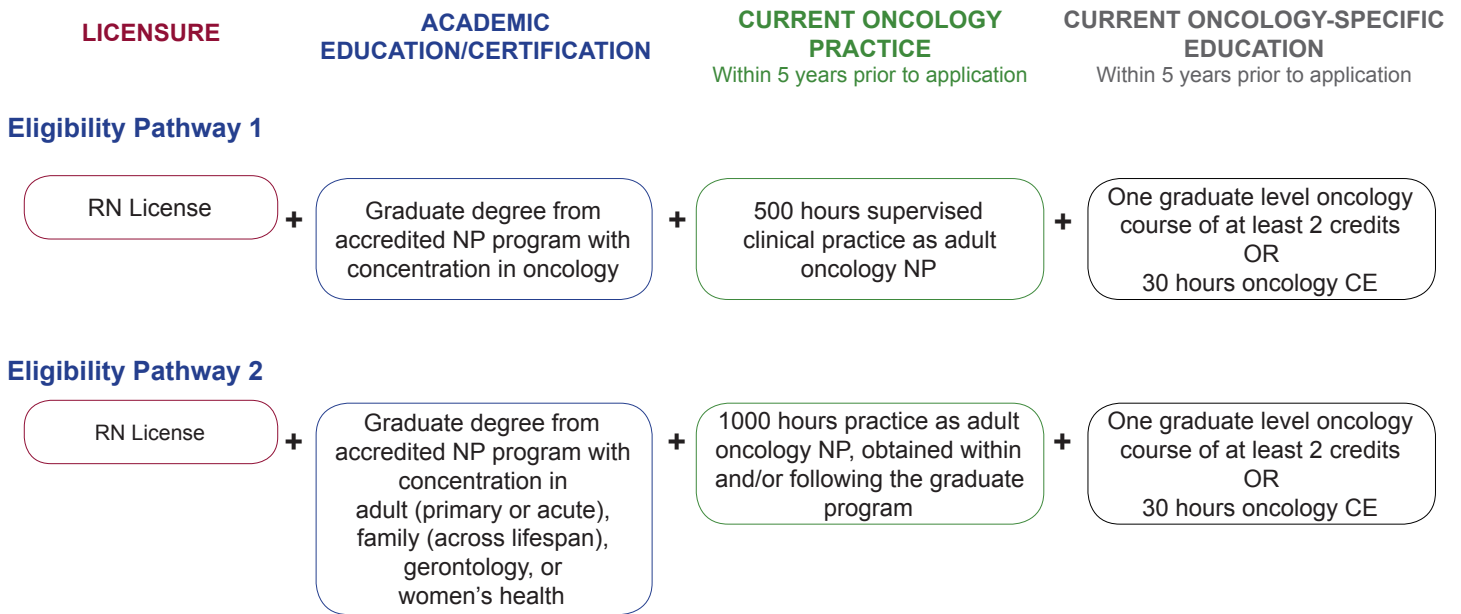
LICENSURE

ACADEMIC EDUCATION/CERTIFICATION

CURRENT ONCOLOGY PRACTICE
Within 5 years prior to application

CURRENT ONCOLOGY-SPECIFIC EDUCATION
Within 5 years prior to application

Eligibility Pathway 1

RN License + Graduate degree from accredited NP program with concentration in oncology + 500 hours supervised clinical practice as adult oncology NP + One graduate level oncology course of at least 2 credits OR 30 hours oncology CE

Eligibility Pathway 2

RN License + Graduate degree from accredited NP program with concentration in adult (primary or acute), family (across lifespan), gerontology, or women's health + 1000 hours practice as adult oncology NP, obtained within and/or following the graduate program + One graduate level oncology course of at least 2 credits OR 30 hours oncology CE